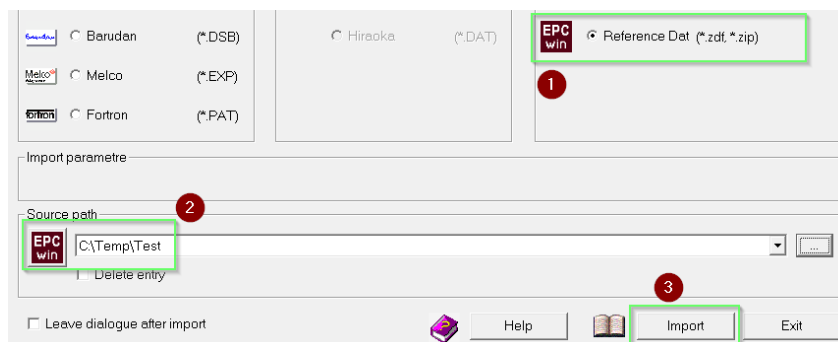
Barudan Barudan (*.DSB)

Melco Melco (*.EXP)

fortron Fortron (*.PAT)

Hiraoka (*.DAT)

EPC win Reference Dat (*.zdf, *.zip)

1

Import parametre

Source path

2

EPC win C:\Temp\Test

...

Delete entry

3

Leave dialogue after import

Help

Import

Exit